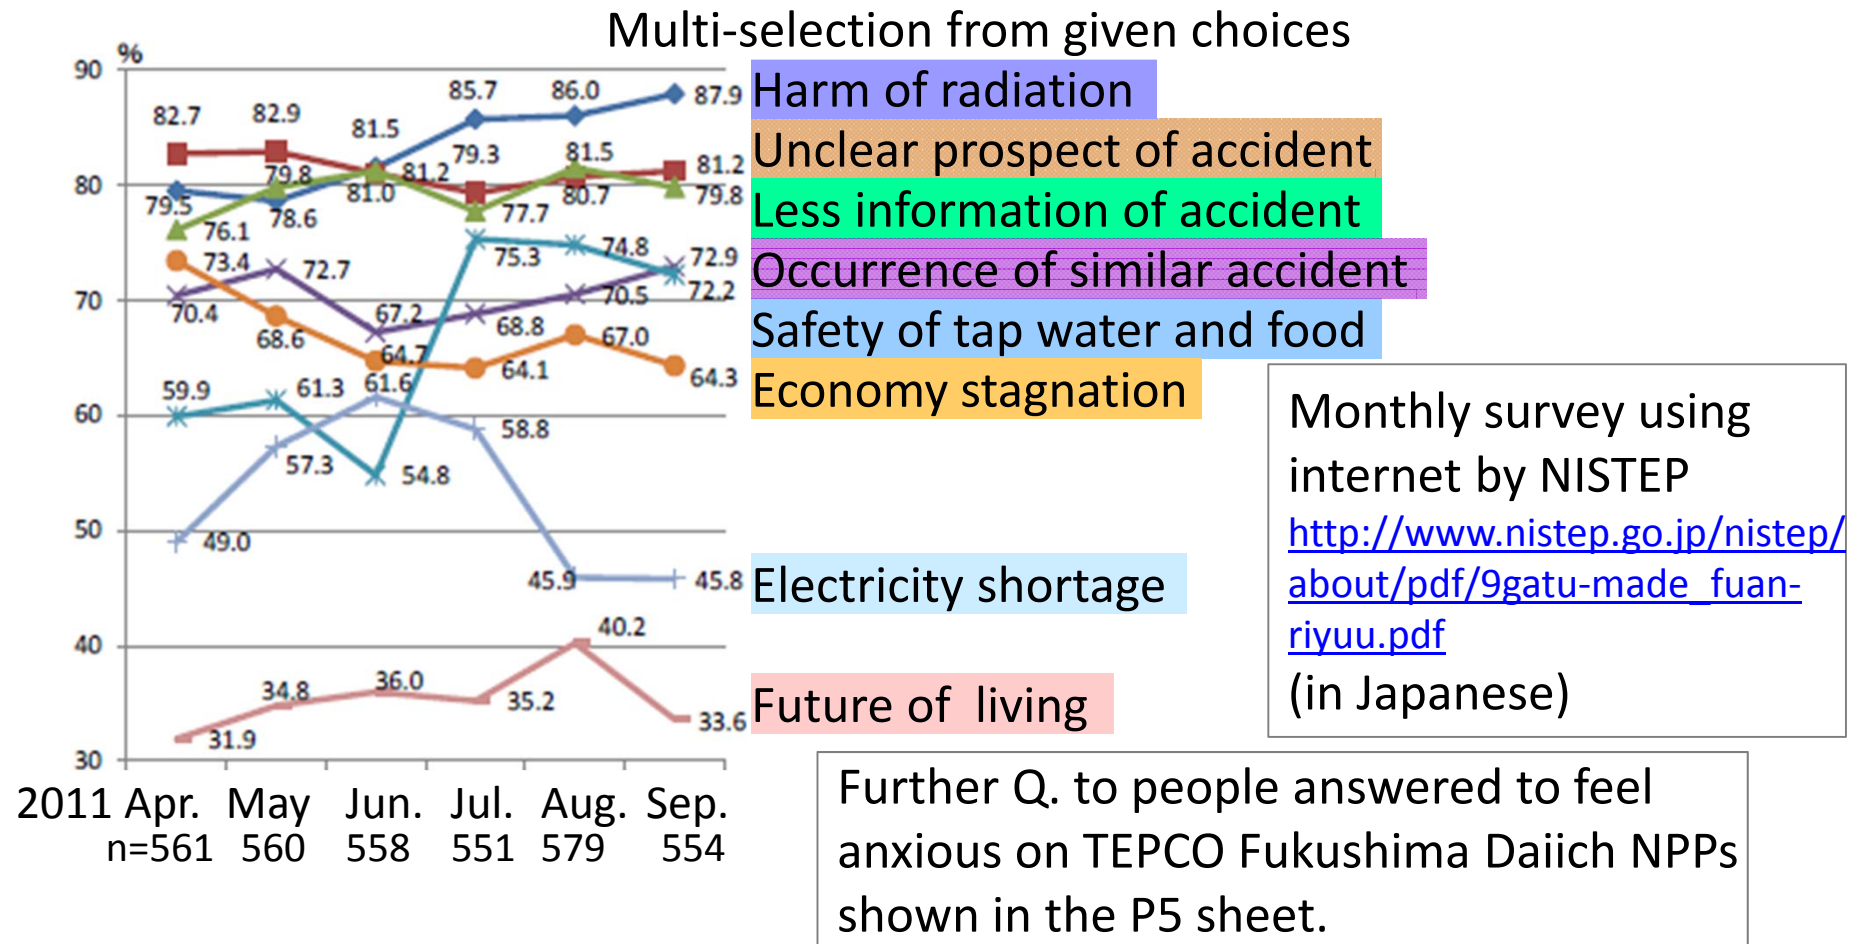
Multi-selection from given choices

%

90
80
70
60
50
40
30

82.7 82.9 81.5 85.7 86.0 87.9
79.8 81.2 79.3 81.5 81.2
79.5 81.0 77.7 80.7 79.8
76.1 78.6
73.4 72.7 75.3 74.8 72.9
70.4 67.2 68.8 70.5 72.2
68.6 64.7 67.0
59.9 61.3 61.6 64.1 64.3
57.3 58.8
54.8
49.0
45.9 45.8
40.2
34.8 36.0 35.2 33.6
31.9

Harm of radiation
Unclear prospect of accident
Less information of accident
Occurrence of similar accident
Safety of tap water and food
Economy stagnation
Electricity shortage
Future of living

2011 Apr. May Jun. Jul. Aug. Sep.
n=561 560 558 551 579 554

Monthly survey using internet by NISTEP
http://www.nistep.go.jp/nistep/about/pdf/9gatu-made_fuan-riyuu.pdf
(in Japanese)

Further Q. to people answered to feel anxious on TEPCO Fukushima Daiich NPPs shown in the P5 sheet.